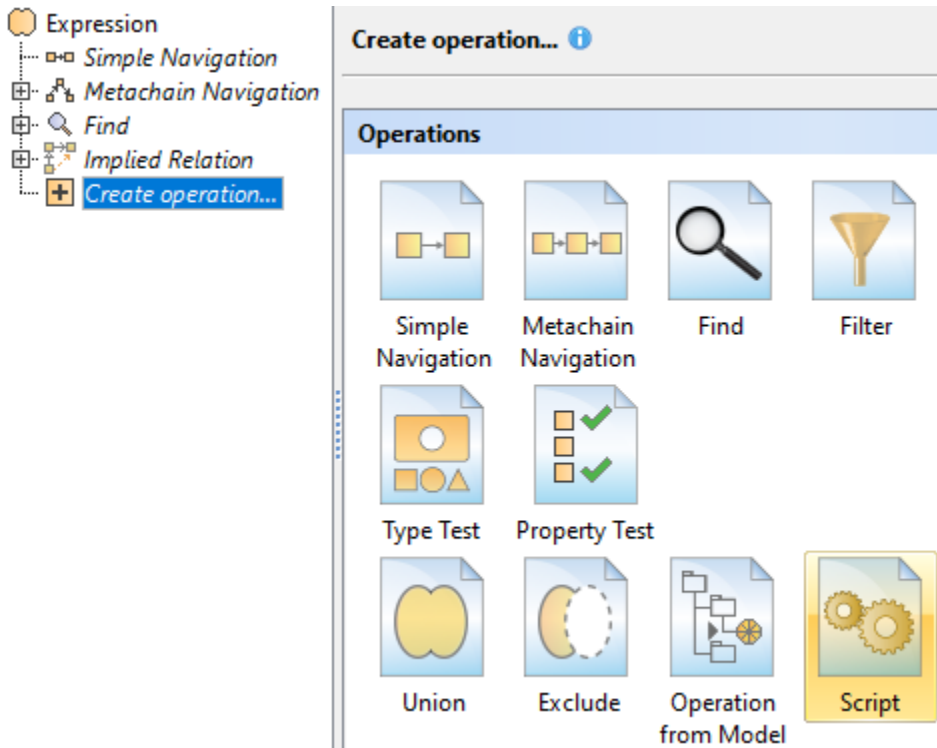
Expression
Simple Navigation
Metachain Navigation
Find
Implied Relation
Create operation...

Create operation...

Operations

Simple Navigation
Metachain Navigation
Find
Filter
Type Test
Property Test
Union
Exclude
Operation from Model
Script